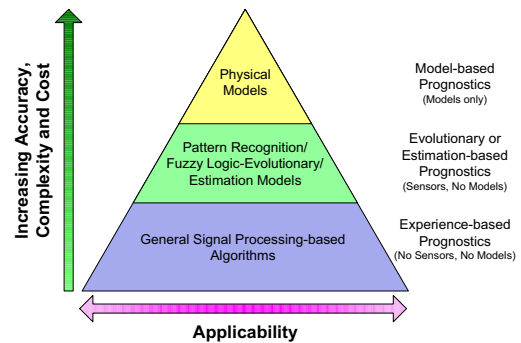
Increasing Accuracy, Complexity and Cost

Physical Models

Pattern Recognition/ Fuzzy Logic-Evolutionary/ Estimation Models

General Signal Processing-based Algorithms

Model-based Prognostics
(Models only)

Evolutionary or Estimation-based Prognostics
(Sensors, No Models)

Experience-based Prognostics
(No Sensors, No Models)

Applicability